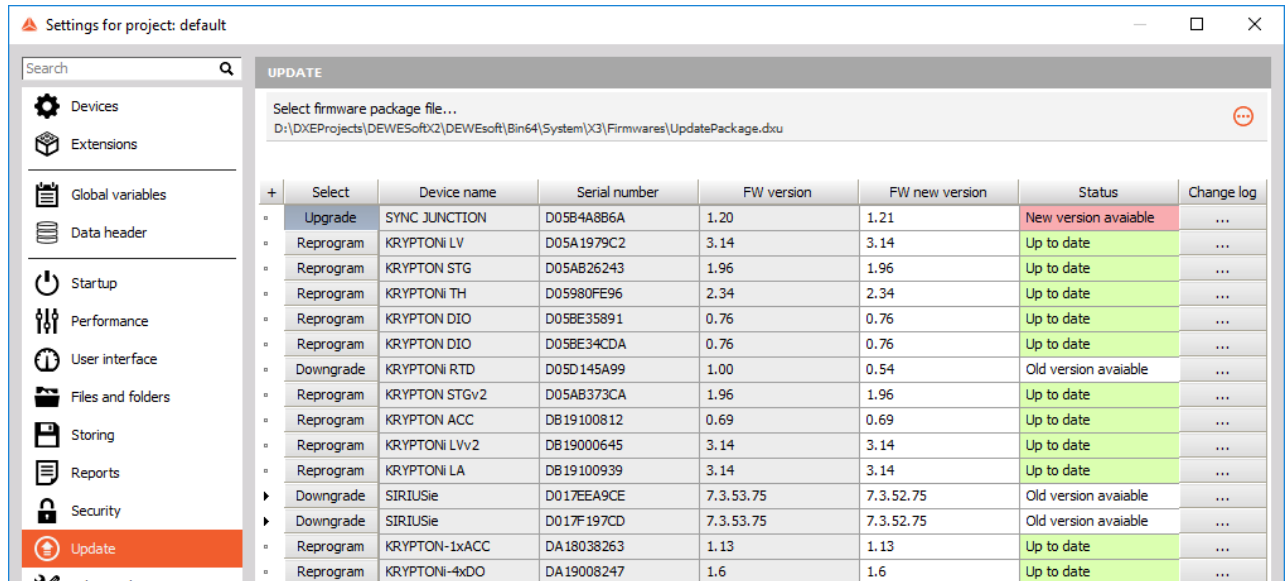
Settings for project: default

Search

Devices
Extensions
Global variables
Data header
Startup
Performance
User interface
Files and folders
Storing
Reports
Security
Update

UPDATE

Select firmware package file...
D:\DXEProjects\DEWESoftX2\DEWEsoft\Bin64\System\X3\Firmwares\UpdatePackage.dxu

| + | Select | Device name | Serial number | FW version | FW new version | Status | Change log |
|---|---|---|---|---|---|---|---|
| ▫ | Upgrade | SYNC JUNCTION | D05B4A8B6A | 1.20 | 1.21 | New version avaiable | ... |
| ▫ | Reprogram | KRYPTONi LV | D05A1979C2 | 3.14 | 3.14 | Up to date | ... |
| ▫ | Reprogram | KRYPTON STG | D05AB26243 | 1.96 | 1.96 | Up to date | ... |
| ▫ | Reprogram | KRYPTONi TH | D05980FE96 | 2.34 | 2.34 | Up to date | ... |
| ▫ | Reprogram | KRYPTON DIO | D05BE35891 | 0.76 | 0.76 | Up to date | ... |
| ▫ | Reprogram | KRYPTON DIO | D05BE34CDA | 0.76 | 0.76 | Up to date | ... |
| ▫ | Downgrade | KRYPTONi RTD | D05D145A99 | 1.00 | 0.54 | Old version avaiable | ... |
| ▫ | Reprogram | KRYPTON STGv2 | D05AB373CA | 1.96 | 1.96 | Up to date | ... |
| ▫ | Reprogram | KRYPTON ACC | DB19100812 | 0.69 | 0.69 | Up to date | ... |
| ▫ | Reprogram | KRYPTONi LVv2 | DB19000645 | 3.14 | 3.14 | Up to date | ... |
| ▫ | Reprogram | KRYPTONi LA | DB19100939 | 3.14 | 3.14 | Up to date | ... |
| ▸ | Downgrade | SIRIUSie | D017EEA9CE | 7.3.53.75 | 7.3.52.75 | Old version avaiable | ... |
| ▸ | Downgrade | SIRIUSie | D017F197CD | 7.3.53.75 | 7.3.52.75 | Old version avaiable | ... |
| ▫ | Reprogram | KRYPTON-1xACC | DA18038263 | 1.13 | 1.13 | Up to date | ... |
| ▫ | Reprogram | KRYPTONi-4xDO | DA19008247 | 1.6 | 1.6 | Up to date | ... |